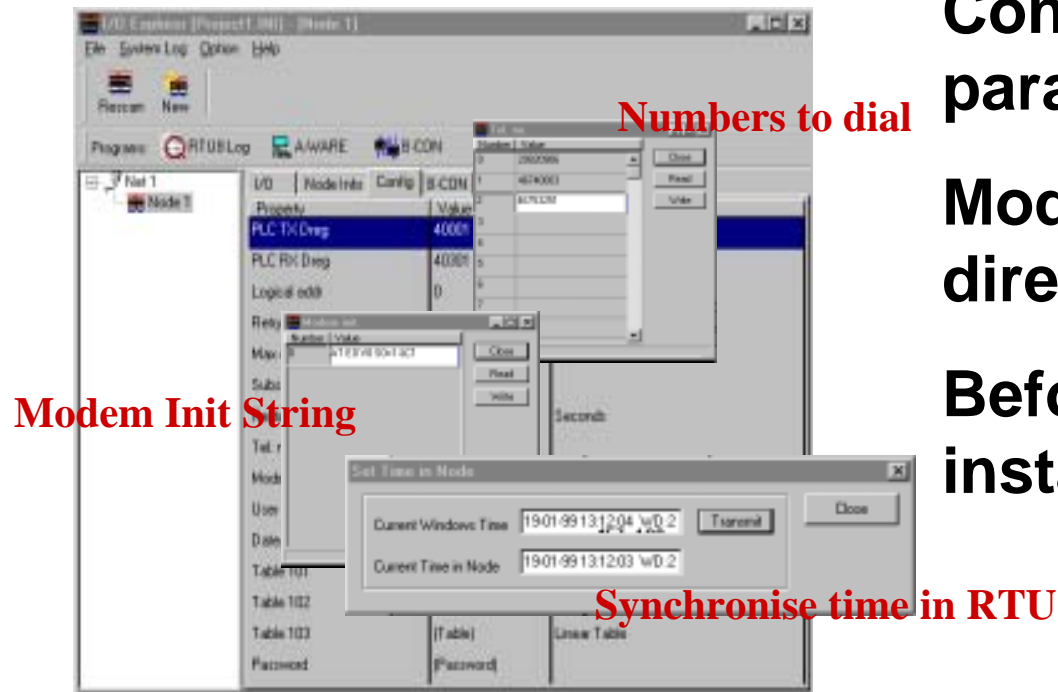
I/O Explorer [Project1.IMI] - [Node 1]

File System Log Option Help

Rescan New

Programs: RTU8 Log A-WARE B-CON

Net 1
Node 1

I/O | Node Info | Config | B-CON

| Property | Value |
|---|---|
| PLC TX Dreg | 40001 |
| PLC RX Dreg | 40301 |
| Logical addr | 0 |
| Retry | |
| Max | |
| Subs | Seconds |
| Tel. | |
| Mode | |
| User | |
| Date | |
| Table 101 | |
| Table 102 | |
| Table 103 | (Table) Linear Table |
| Password | (Password) |

Tel. no

| Number | Value |
|---|---|
| 0 | 20503565 |
| 1 | 46740003 |
| 2 | 4675320 |
| 3 | |
| 4 | |
| 5 | |
| 6 | |
| 7 | |

Close
Read
Write

Modem init

| Number | Value |
|---|---|
| 0 | AT E0 V0 S0=1 &C1 |

Close
Read
Write

Set Time in Node

Current Windows Time 19-01-99 13:12:04 WD 2 Transmit

Current Time in Node 19-01-99 13:12:03 WD 2

Close

Numbers to dial

Modem Init String

Synchronise time in RTU

Con
para

Mod
dire

Befo
insta